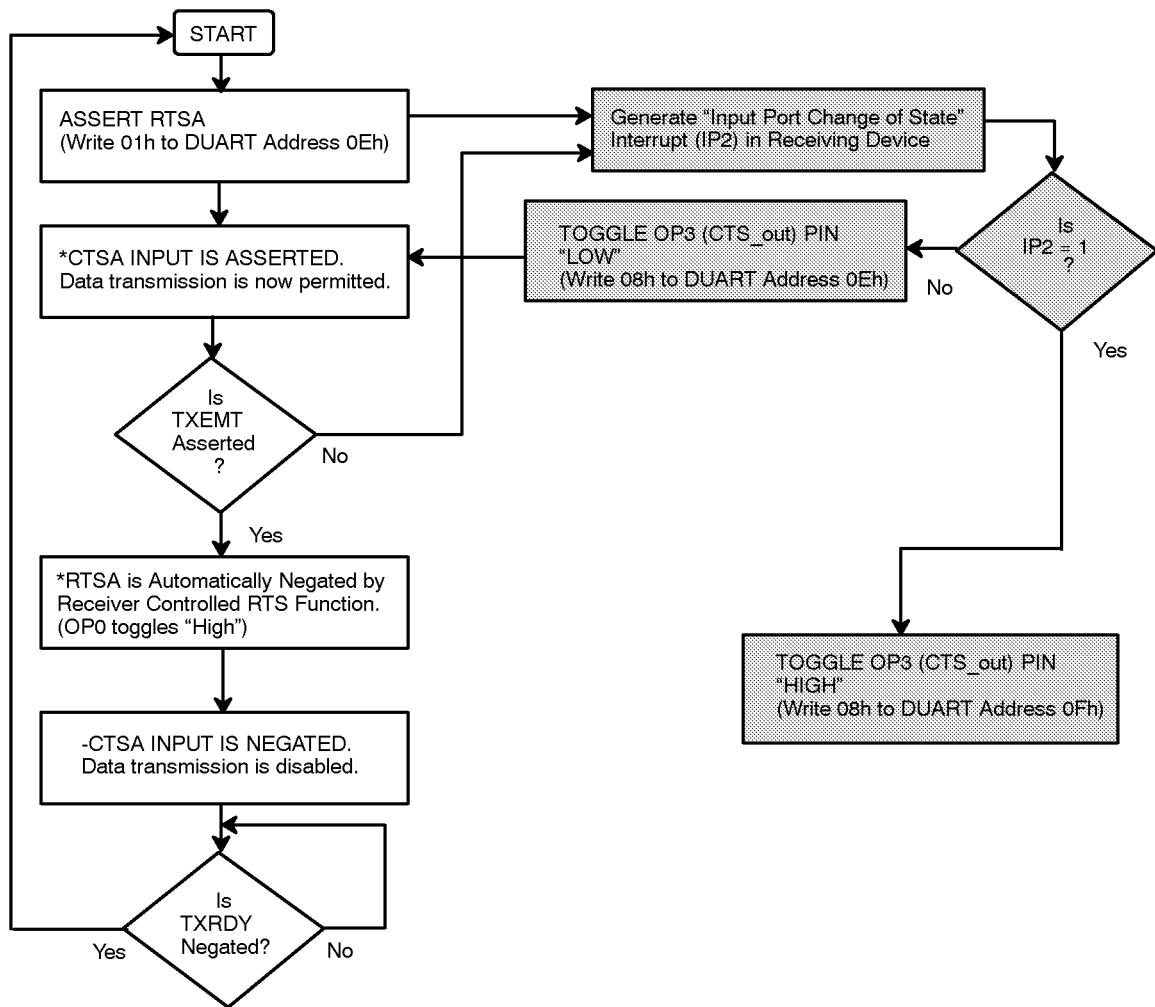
START

ASSERT RTSA
(Write 01h to DUART Address 0Eh)

Generate "Input Port Change of State" Interrupt (IP2) in Receiving Device

*CTSA INPUT IS ASSERTED.
Data transmission is now permitted.

TOGGLE OP3 (CTS_out) PIN "LOW"
(Write 08h to DUART Address 0Eh)

Is IP2 = 1 ?

No

Yes

Is TXEMT Asserted ?

No

Yes

*RTSA is Automatically Negated by Receiver Controlled RTS Function.
(OP0 toggles "High")

TOGGLE OP3 (CTS_out) PIN "HIGH"
(Write 08h to DUART Address 0Fh)

-CTSA INPUT IS NEGATED.
Data transmission is disabled.

Is TXRDY Negated?

Yes

No